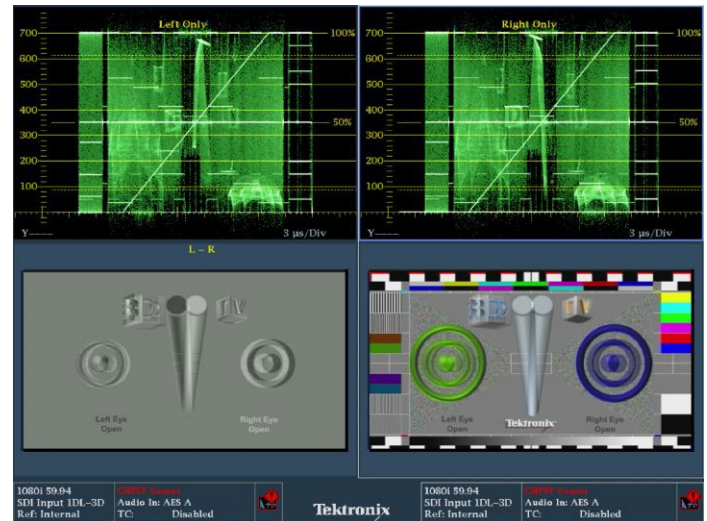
Left Only

700
600
500
400
300
200
100
100%
50%
Y
3 μs/Div

Right Only

700
600
500
400
300
200
100
100%
50%
Y
3 μs/Div

L – R

3D TV

Left Eye Open

Right Eye Open

3D TV

Left Eye Open

Tektronix

Right Eye Open

1080i 59.94
SDI Input 1DL-3D
Ref: Internal

CMPST Unsent
Audio In: AES A
TC: Disabled

Tektronix

1080i 59.94
SDI Input 1DL-3D
Ref: Internal

CMPST Unsent
Audio In: AES A
TC: Disabled